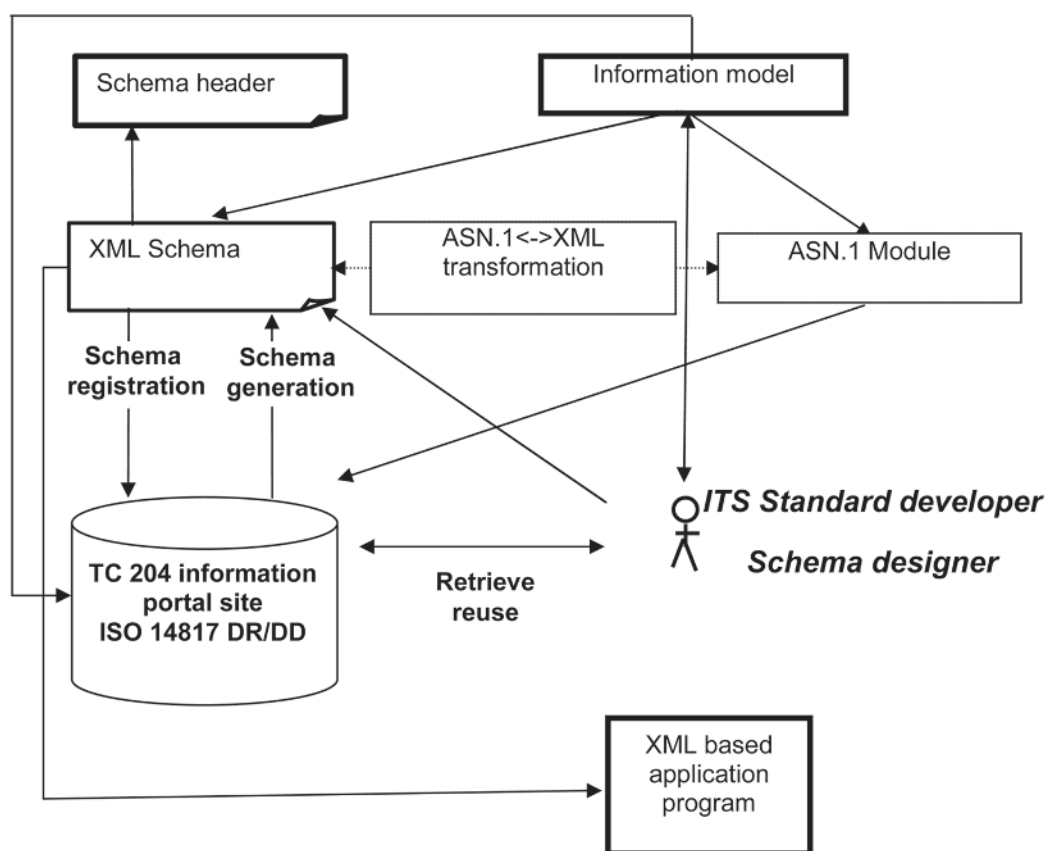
Schema header

Information model

XML Schema

ASN.1<->XML transformation

ASN.1 Module

Schema registration

Schema generation

ITS Standard developer

Schema designer

TC 204 information portal site ISO 14817 DR/DD

Retrieve reuse

XML based application program